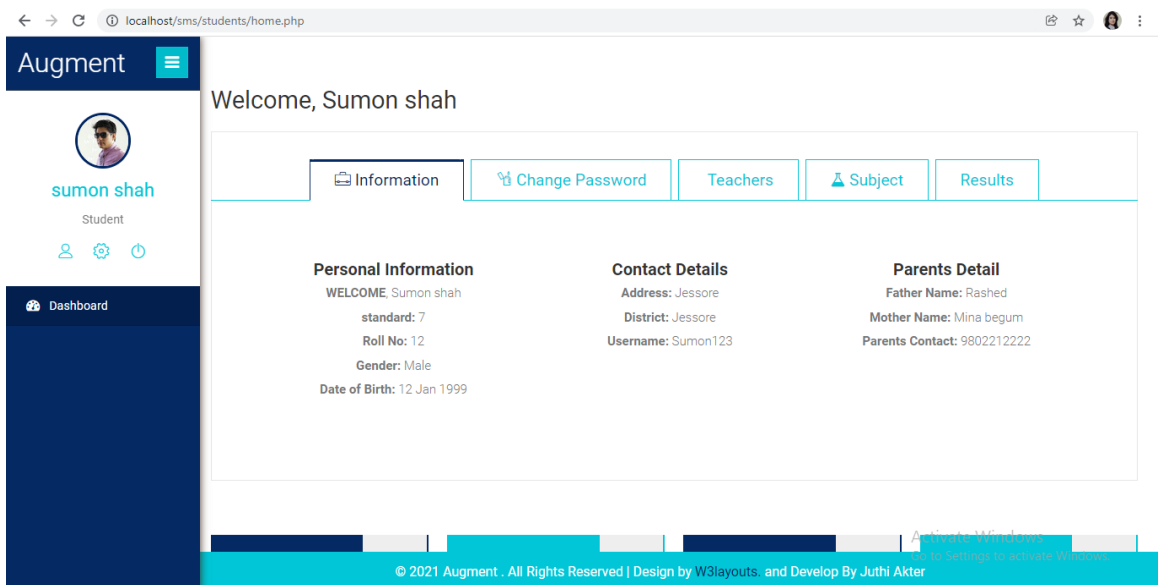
localhost/sms/students/home.php

Augment

sumon shah

Student

Dashboard

Welcome, Sumon shah

Information | Change Password | Teachers | Subject | Results

Personal Information

**WELCOME**, Sumon shah

**standard:** 7

**Roll No:** 12

**Gender:** Male

**Date of Birth:** 12 Jan 1999

Contact Details

**Address:** Jessore

**District:** Jessore

**Username:** Sumon123

Parents Detail

**Father Name:** Rashed

**Mother Name:** Mina begum

**Parents Contact:** 9802212222

Activate Windows
Go to Settings to activate Windows.

© 2021 Augment . All Rights Reserved | Design by W3layouts. and Develop By Juthi Akter